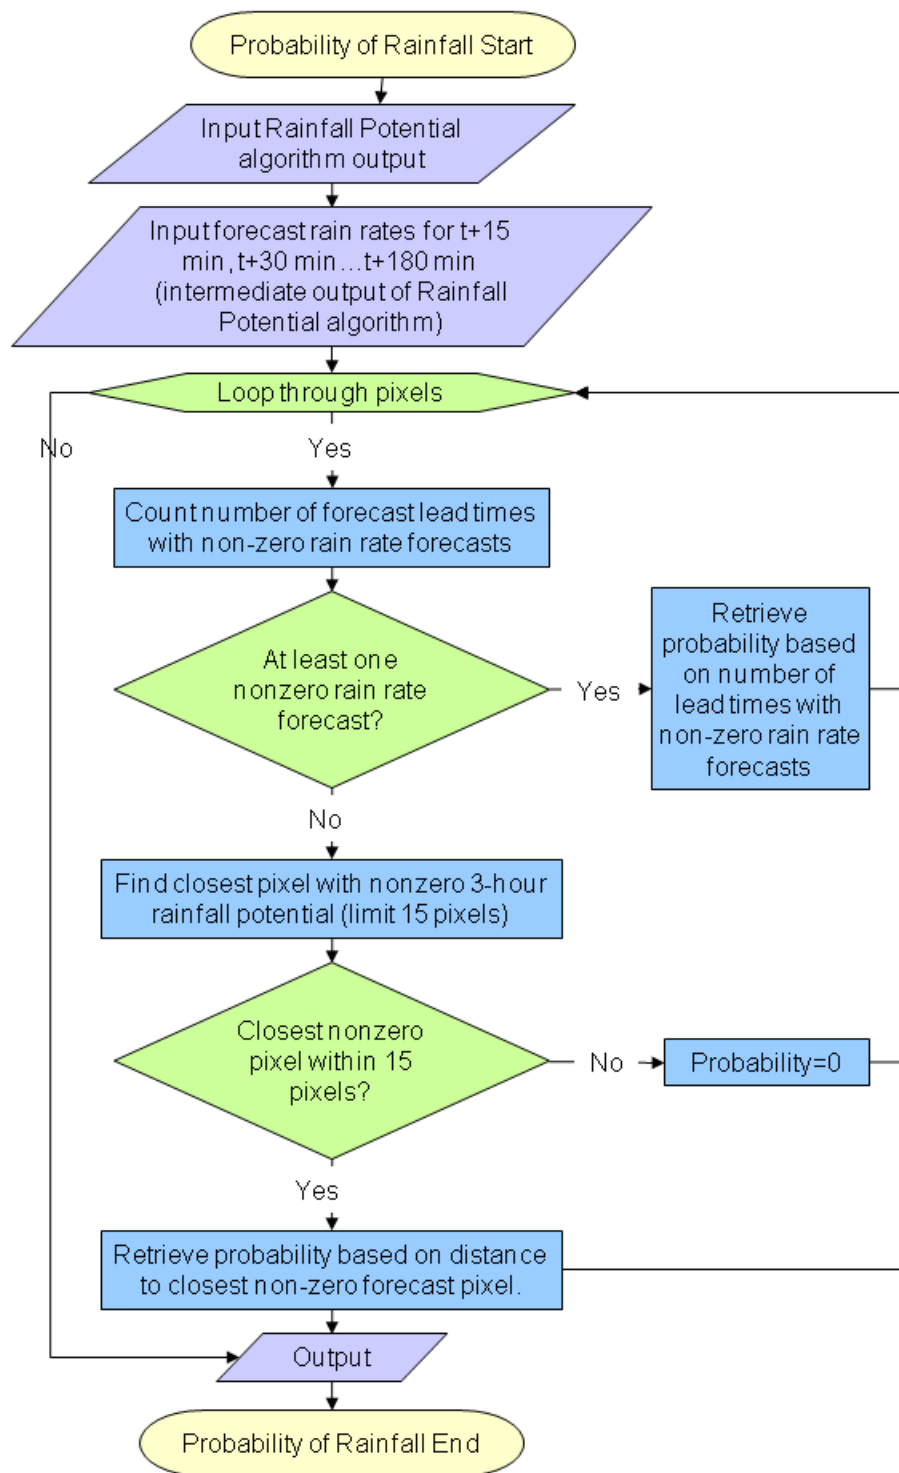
Probability of Rainfall Start

Input Rainfall Potential algorithm output

Input forecast rain rates for t+15 min, t+30 min…t+180 min (intermediate output of Rainfall Potential algorithm)

Loop through pixels

No

Yes

Count number of forecast lead times with non-zero rain rate forecasts

At least one nonzero rain rate forecast?

Yes

Retrieve probability based on number of lead times with non-zero rain rate forecasts

No

Find closest pixel with nonzero 3-hour rainfall potential (limit 15 pixels)

Closest nonzero pixel within 15 pixels?

No

Probability=0

Yes

Retrieve probability based on distance to closest non-zero forecast pixel.

Output

Probability of Rainfall End